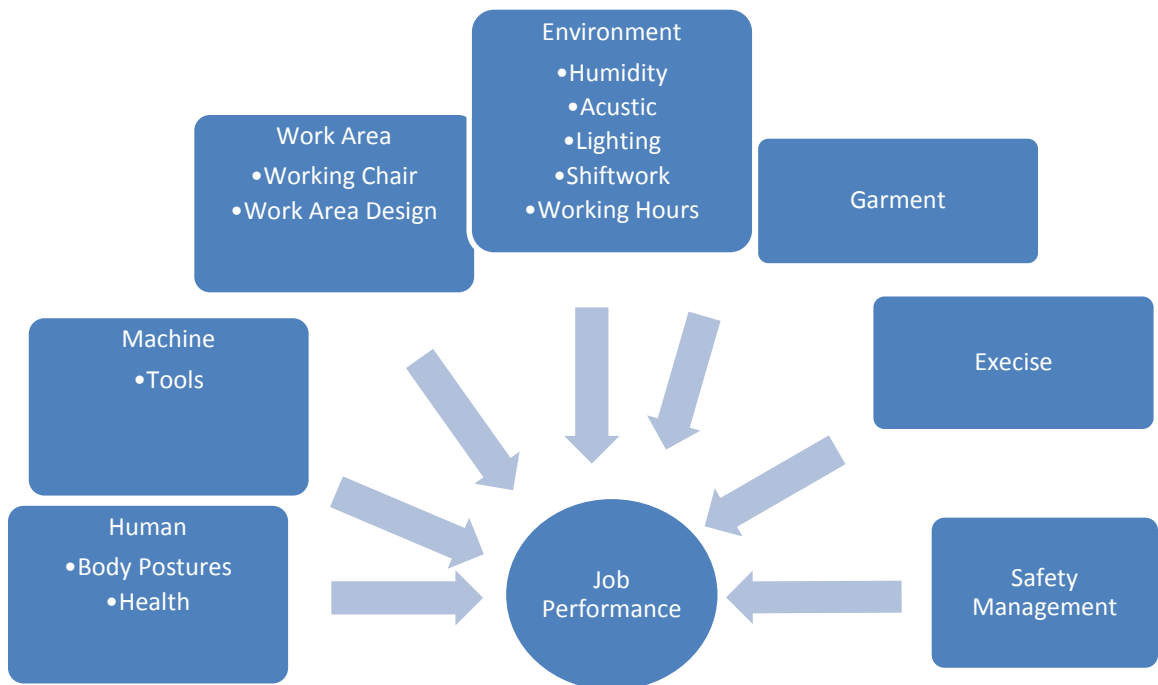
Environment
•Humidity
•Acustic
•Lighting
•Shiftwork
•Working Hours

Work Area
•Working Chair
•Work Area Design

Garment

Machine
•Tools

Execise

Human
•Body Postures
•Health

Job Performance

Safety Management